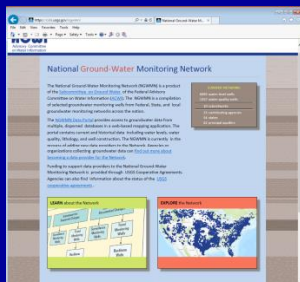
National Ground-Water Monitoring Network

The National Ground-Water Monitoring Network (NGWMN) is a product of the Subcommittee on Ground Water of the Federal Advisory Committee on Water Information (ACWI). The NGWMN is a compilation of selected groundwater monitoring wells from Federal, State, and local groundwater monitoring networks across the nation.

The NGWMN Data Portal provides access to groundwater data from multiple, dispersed databases in a web-based mapping application. The portal contains current and historical data including water levels, water quality, lithology, and well construction. The NGWMN is currently in the process of adding new data providers to the Network. Agencies or organizations collecting groundwater data can find out more about becoming a data provider for the Network.

Funding to support data providers to the National Ground-Water Monitoring Network is provided through USGS Cooperative Agreements. Agencies can also find information about the status of the USGS cooperative agreements.

LEARN about the Network

EXPLORE the Network